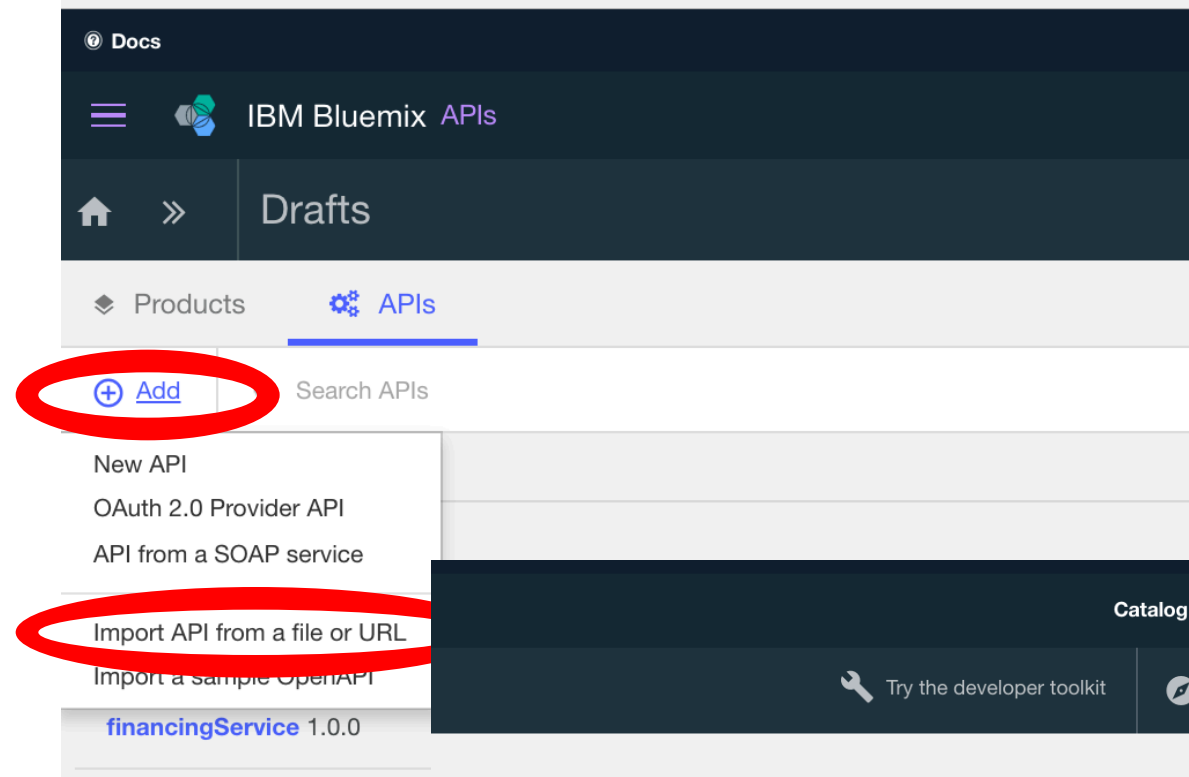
Docs

IBM Bluemix APIs

Drafts

Products APIs

Add Search APIs

New API
OAuth 2.0 Provider API
API from a SOAP service
Import API from a file or URL
Import a sample OpenAPI

financingService 1.0.0

Catalog

Try the developer toolkit